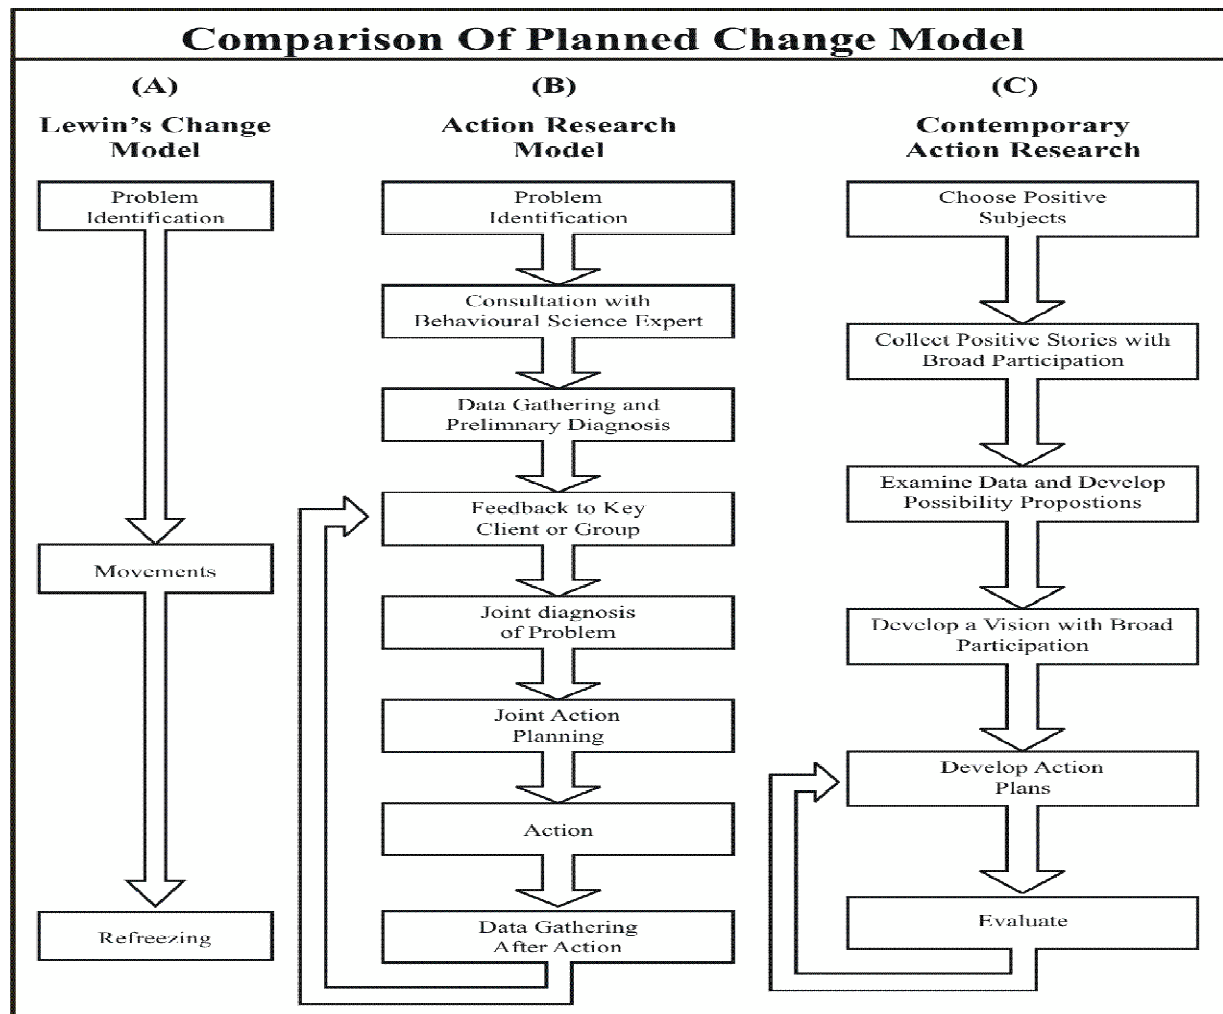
Comparison Of Planned Change Model

(A)

Lewin's Change Model

Problem Identification

Movements

Refreezing

(B)

Action Research Model

Problem Identification

Consultation with Behavioural Science Expert

Data Gathering and Prelimnary Diagnosis

Feedback to Key Client or Group

Joint diagnosis of Problem

Joint Action Planning

Action

Data Gathering After Action

(C)

Contemporary Action Research

Choose Positive Subjects

Collect Positive Stories with Broad Participation

Examine Data and Develop Possibility Propostions

Develop a Vision with Broad Participation

Develop Action Plans

Evaluate